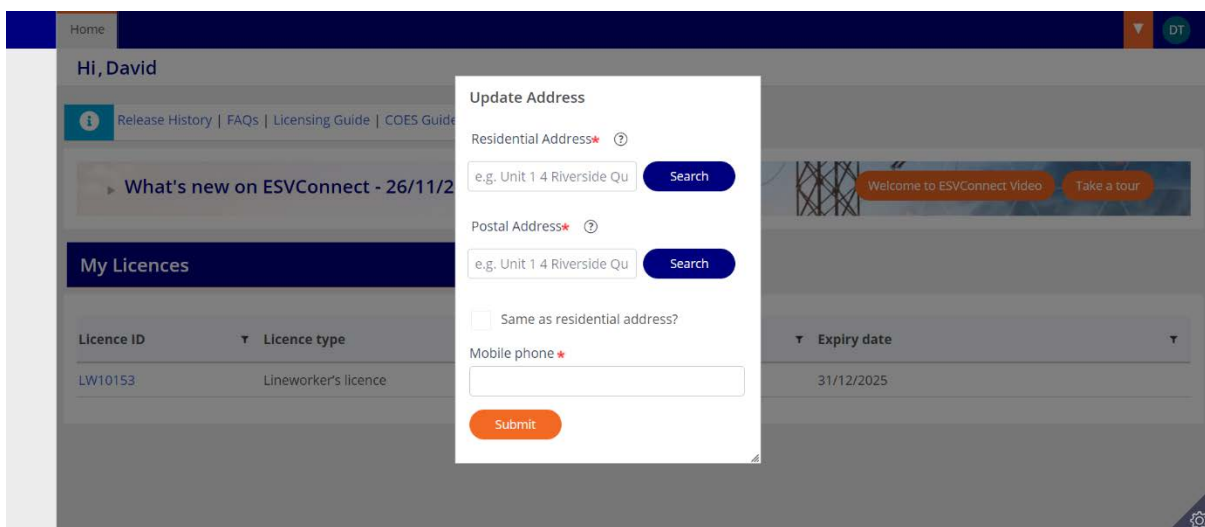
Home

DT

Hi, David

Release History | FAQs | Licensing Guide | COES Guide

What's new on ESVConnect - 26/11/2

Welcome to ESVConnect Video

Take a tour

My Licences

| Licence ID | Licence type | | Expiry date |
|---|---|---|---|
| LW10153 | Lineworker's licence | | 31/12/2025 |

Update Address

Residential Address*

e.g. Unit 1 4 Riverside Qu

Search

Postal Address*

e.g. Unit 1 4 Riverside Qu

Search

Same as residential address?

Mobile phone *

Submit